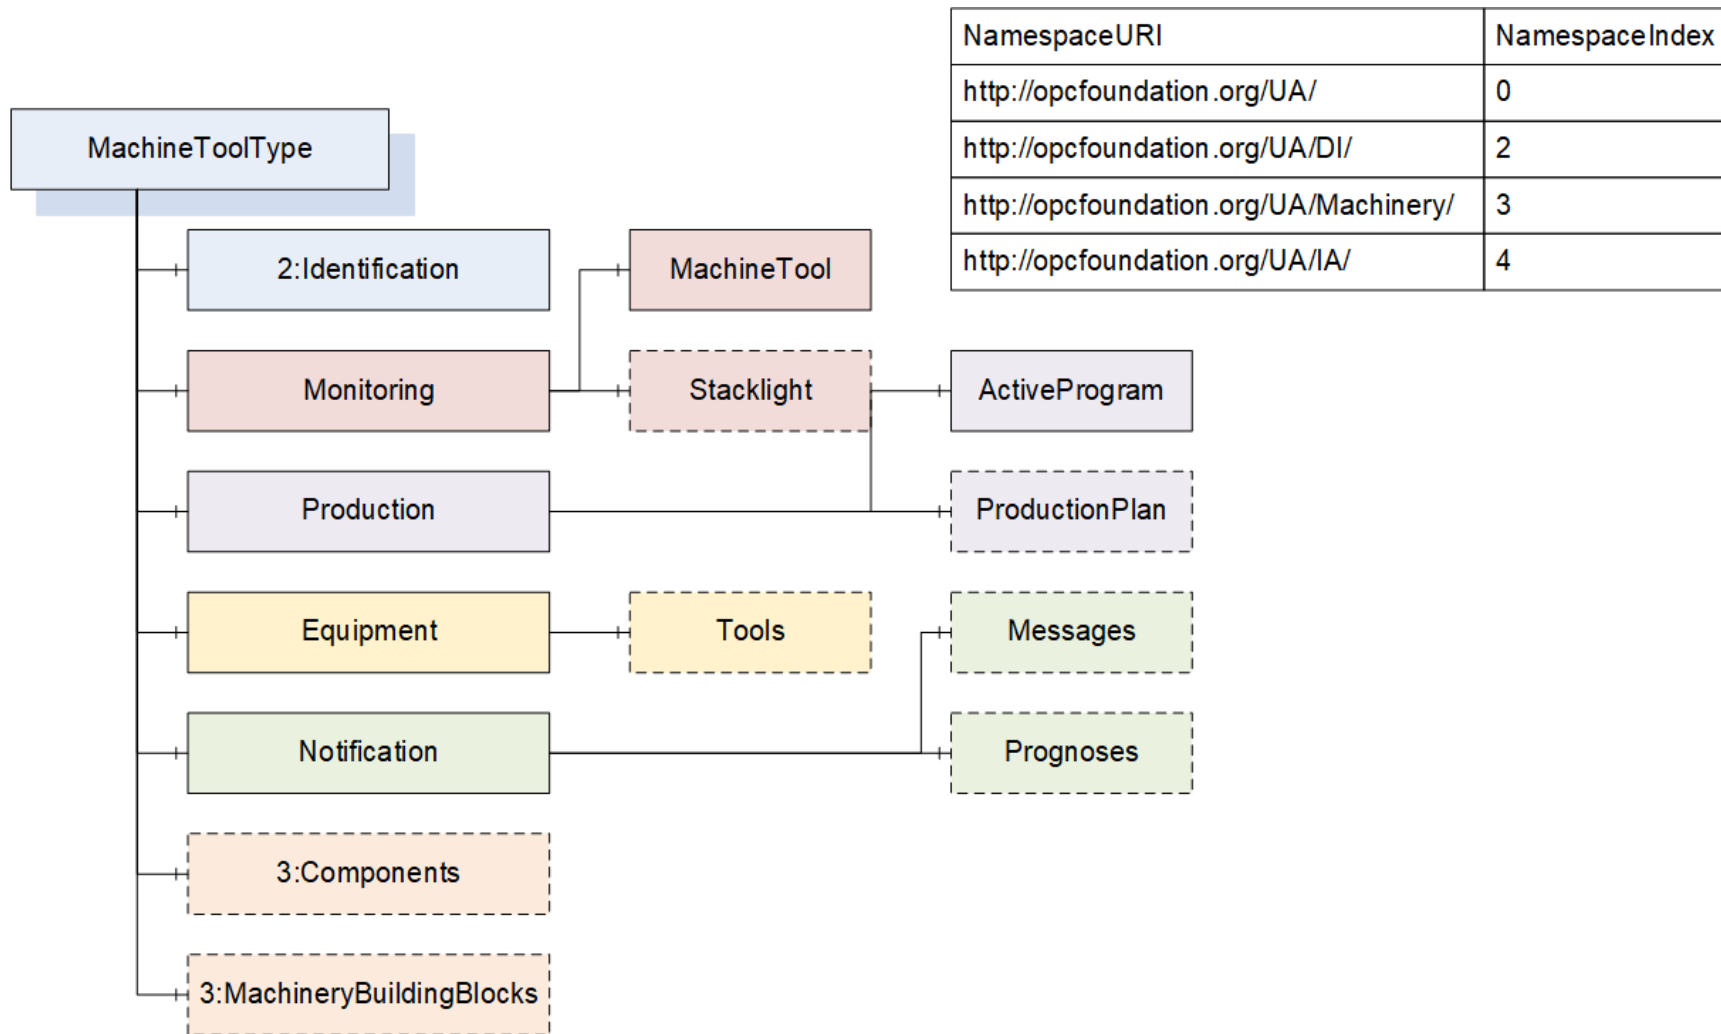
| NamespaceURI | NamespaceIndex |
|---|---|
| http://opcfoundation.org/UA/ | 0 |
| http://opcfoundation.org/UA/DI/ | 2 |
| http://opcfoundation.org/UA/Machinery/ | 3 |
| http://opcfoundation.org/UA/IA/ | 4 |

MachineToolType

2:Identification

MachineTool

Monitoring

Stacklight

ActiveProgram

Production

ProductionPlan

Equipment

Tools

Messages

Notification

Prognoses

3:Components

3:MachineryBuildingBlocks